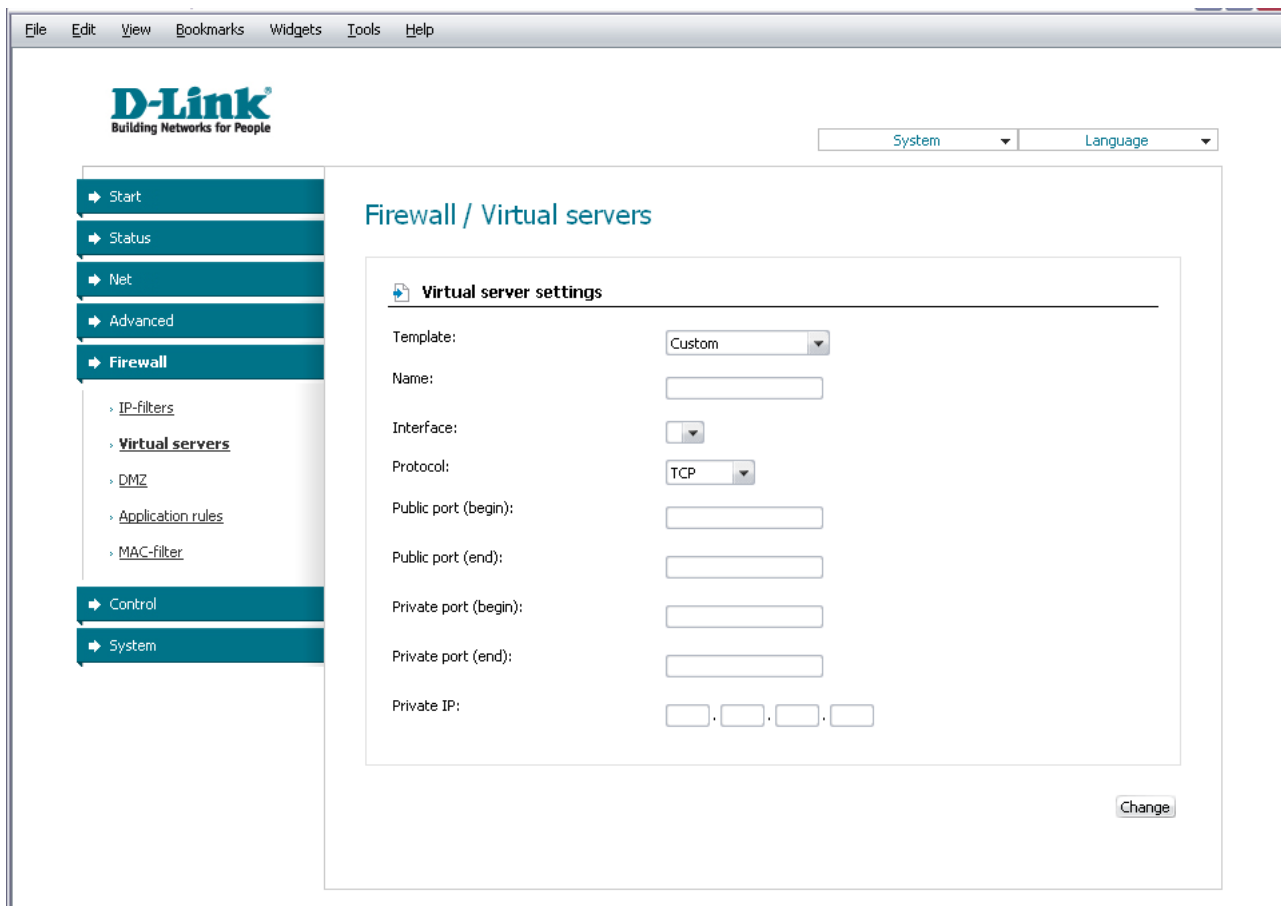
File Edit View Bookmarks Widgets Tools Help

D-Link
Building Networks for People

System
Language

Start
Status
Net
Advanced
Firewall
IP-filters
Virtual servers
DMZ
Application rules
MAC-filter
Control
System

Firewall / Virtual servers

Virtual server settings

Template: Custom
Name:
Interface:
Protocol: TCP
Public port (begin):
Public port (end):
Private port (begin):
Private port (end):
Private IP: . . .

Change